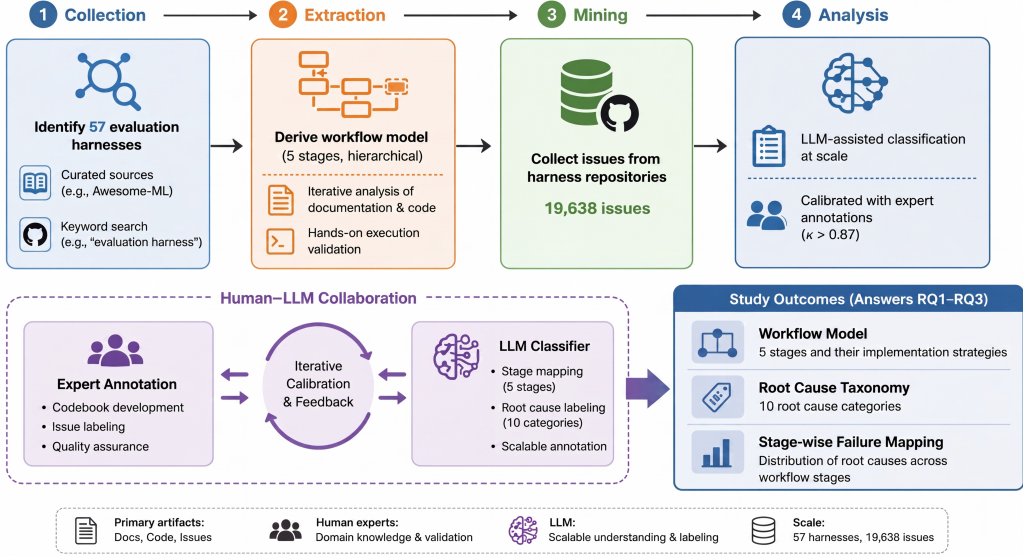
1 Collection

2 Extraction

3 Mining

4 Analysis

Identify 57 evaluation harnesses

Curated sources (e.g., Awesome-ML)

Keyword search (e.g., "evaluation harness")

Derive workflow model (5 stages, hierarchical)

Iterative analysis of documentation & code

Hands-on execution validation

Collect issues from harness repositories

19,638 issues

LLM-assisted classification at scale

Calibrated with expert annotations ($\kappa > 0.87$)

Human–LLM Collaboration

Expert Annotation

- Codebook development
- Issue labeling
- Quality assurance

Iterative Calibration & Feedback

LLM Classifier

- Stage mapping (5 stages)
- Root cause labeling (10 categories)
- Scalable annotation

Study Outcomes (Answers RQ1–RQ3)

Workflow Model
5 stages and their implementation strategies

Root Cause Taxonomy
10 root cause categories

Stage-wise Failure Mapping
Distribution of root causes across workflow stages

Primary artifacts: Docs, Code, Issues

Human experts: Domain knowledge & validation

LLM: Scalable understanding & labeling

Scale: 57 harnesses, 19,638 issues